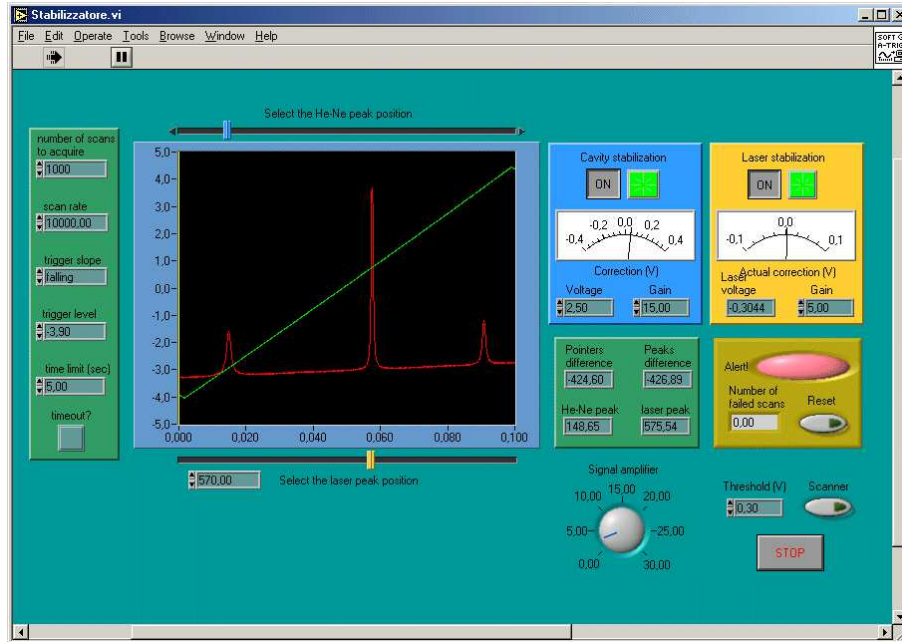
Stabilizzatore.vi

File Edit Operate Tools Browse Window Help

SOFT A-TRIG

Select the He-Ne peak position

number of scans to acquire
1000

scan rate
10000,00

trigger slope
falling

trigger level
-3,90

time limit (sec)
5,00

timeout?

5,0
4,0
3,0
2,0
1,0
0,0
-1,0
-2,0
-3,0
-4,0
-5,0

0,000 0,020 0,040 0,060 0,080 0,100

570,00 Select the laser peak position

Cavity stabilization
ON
-0,4 -0,2 0,0 0,2 0,4
Correction (V)
Voltage 2,50
Gain 15,00

Laser stabilization
ON
-0,1 0,0 0,1
Actual correction (V)
Laser voltage -0,3044
Gain 5,00

Pointers difference -424,60
Peaks difference -426,89
He-Ne peak 148,65
laser peak 575,54

Alert!
Number of failed scans 0,00
Reset

Signal amplifier
0,00 5,00 10,00 15,00 20,00 25,00 30,00

Threshold (V) 0,30
Scanner

STOP